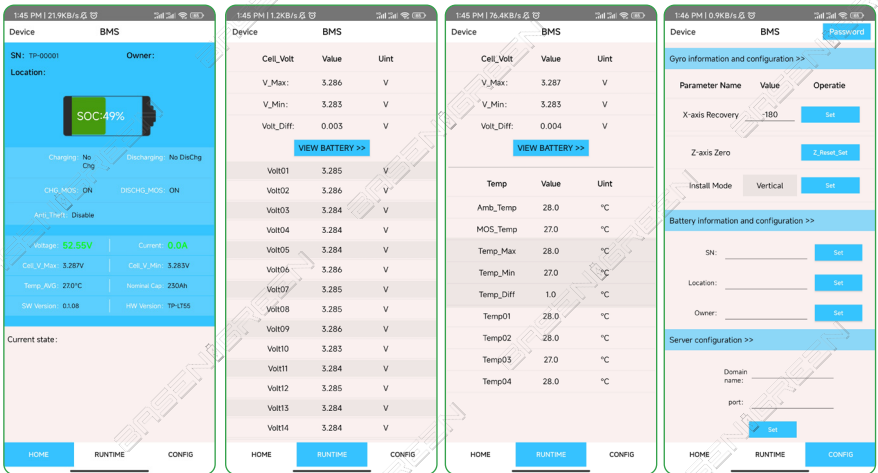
1:45 PM | 21.9KB/s
Device BMS
SN: TP-00001 Owner:
Location:
SOC:49%
Charging: No Chg Discharging: No DisChg
CHG_MOS: ON DISCHG_MOS: ON
Anti_Theft: Disable
Voltage: 52.55V Current: 0.0A
Cell_V_Max: 3.287V Cell_V_Min: 3.283V
Temp_AVG: 27.0°C Nominal Cap: 230Ah
SW Version: 0.1.08 HW Version: TP-LT55
Current state:
HOME RUNTIME CONFIG

1:45 PM | 1.2KB/s
Device BMS

| Cell_Volt | Value | Uint |
|---|---|---|
| V_Max: | 3.286 | V |
| V_Min: | 3.283 | V |
| Volt_Diff: | 0.003 | V |

VIEW BATTERY >>

| Volt01 | 3.285 | V |
|---|---|---|
| Volt02 | 3.286 | V |
| Volt03 | 3.284 | V |
| Volt04 | 3.284 | V |
| Volt05 | 3.284 | V |
| Volt06 | 3.286 | V |
| Volt07 | 3.285 | V |
| Volt08 | 3.285 | V |
| Volt09 | 3.286 | V |
| Volt10 | 3.283 | V |
| Volt11 | 3.284 | V |
| Volt12 | 3.285 | V |
| Volt13 | 3.284 | V |
| Volt14 | 3.284 | V |

HOME RUNTIME CONFIG

1:45 PM | 76.4KB/s
Device BMS

| Cell_Volt | Value | Uint |
|---|---|---|
| V_Max: | 3.287 | V |
| V_Min: | 3.283 | V |
| Volt_Diff: | 0.004 | V |

VIEW BATTERY >>

| Temp | Value | Uint |
|---|---|---|
| Amb_Temp | 28.0 | °C |
| MOS_Temp | 27.0 | °C |
| Temp_Max | 28.0 | °C |
| Temp_Min | 27.0 | °C |
| Temp_Diff | 1.0 | °C |
| Temp01 | 28.0 | °C |
| Temp02 | 28.0 | °C |
| Temp03 | 27.0 | °C |
| Temp04 | 28.0 | °C |

HOME RUNTIME CONFIG

1:46 PM | 0.9KB/s
Device BMS Password
Gyro information and configuration >>

| Parameter Name | Value | Operatie |
|---|---|---|
| X-axis Recovery | -180 | Set |
| Z-axis Zero | | Z_Reset_Set |
| Install Mode | Vertical | Set |

Battery information and configuration >>
SN: Set
Location: Set
Owner: Set
Server configuration >>
Domain name:
port:
Set
HOME RUNTIME CONFIG